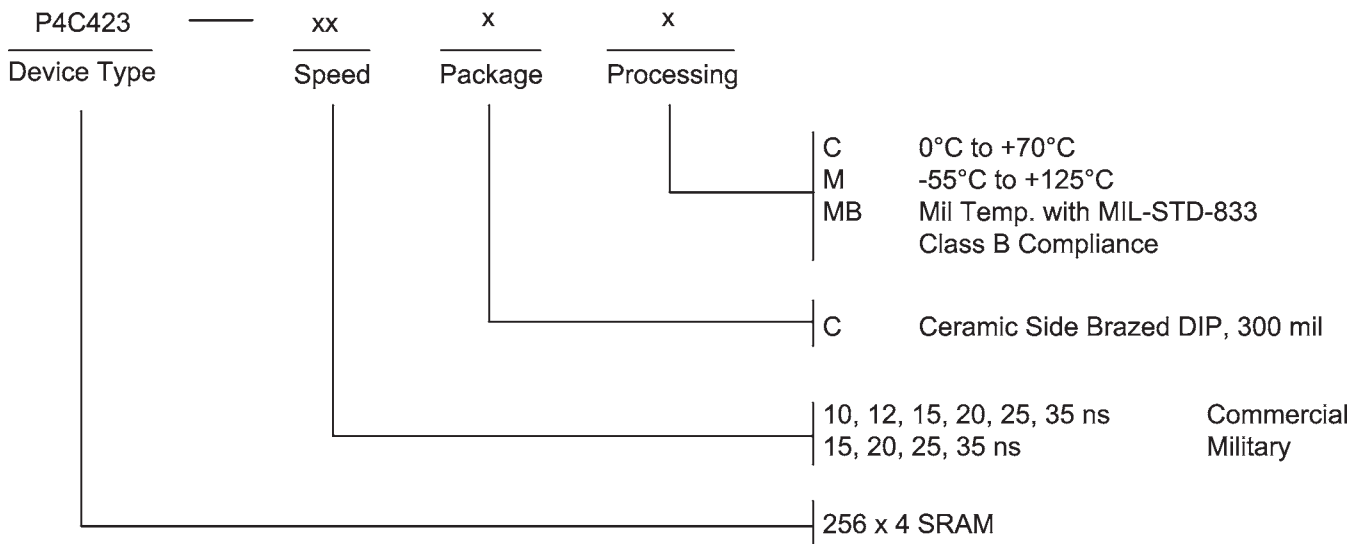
P4C423 — xx x x

Device Type Speed Package Processing

C 0°C to +70°C
M -55°C to +125°C
MB Mil Temp. with MIL-STD-833 Class B Compliance

C Ceramic Side Brazed DIP, 300 mil

10, 12, 15, 20, 25, 35 ns Commercial
15, 20, 25, 35 ns Military

256 x 4 SRAM